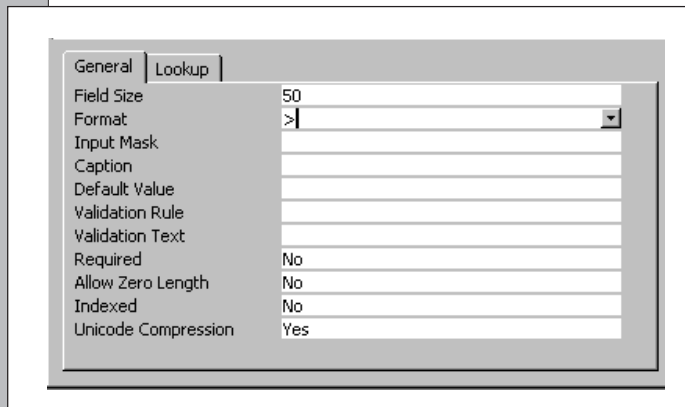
General | Lookup

| | |
|---|---|
| Field Size | 50 |
| Format | > |
| Input Mask | |
| Caption | |
| Default Value | |
| Validation Rule | |
| Validation Text | |
| Required | No |
| Allow Zero Length | No |
| Indexed | No |
| Unicode Compression | Yes |